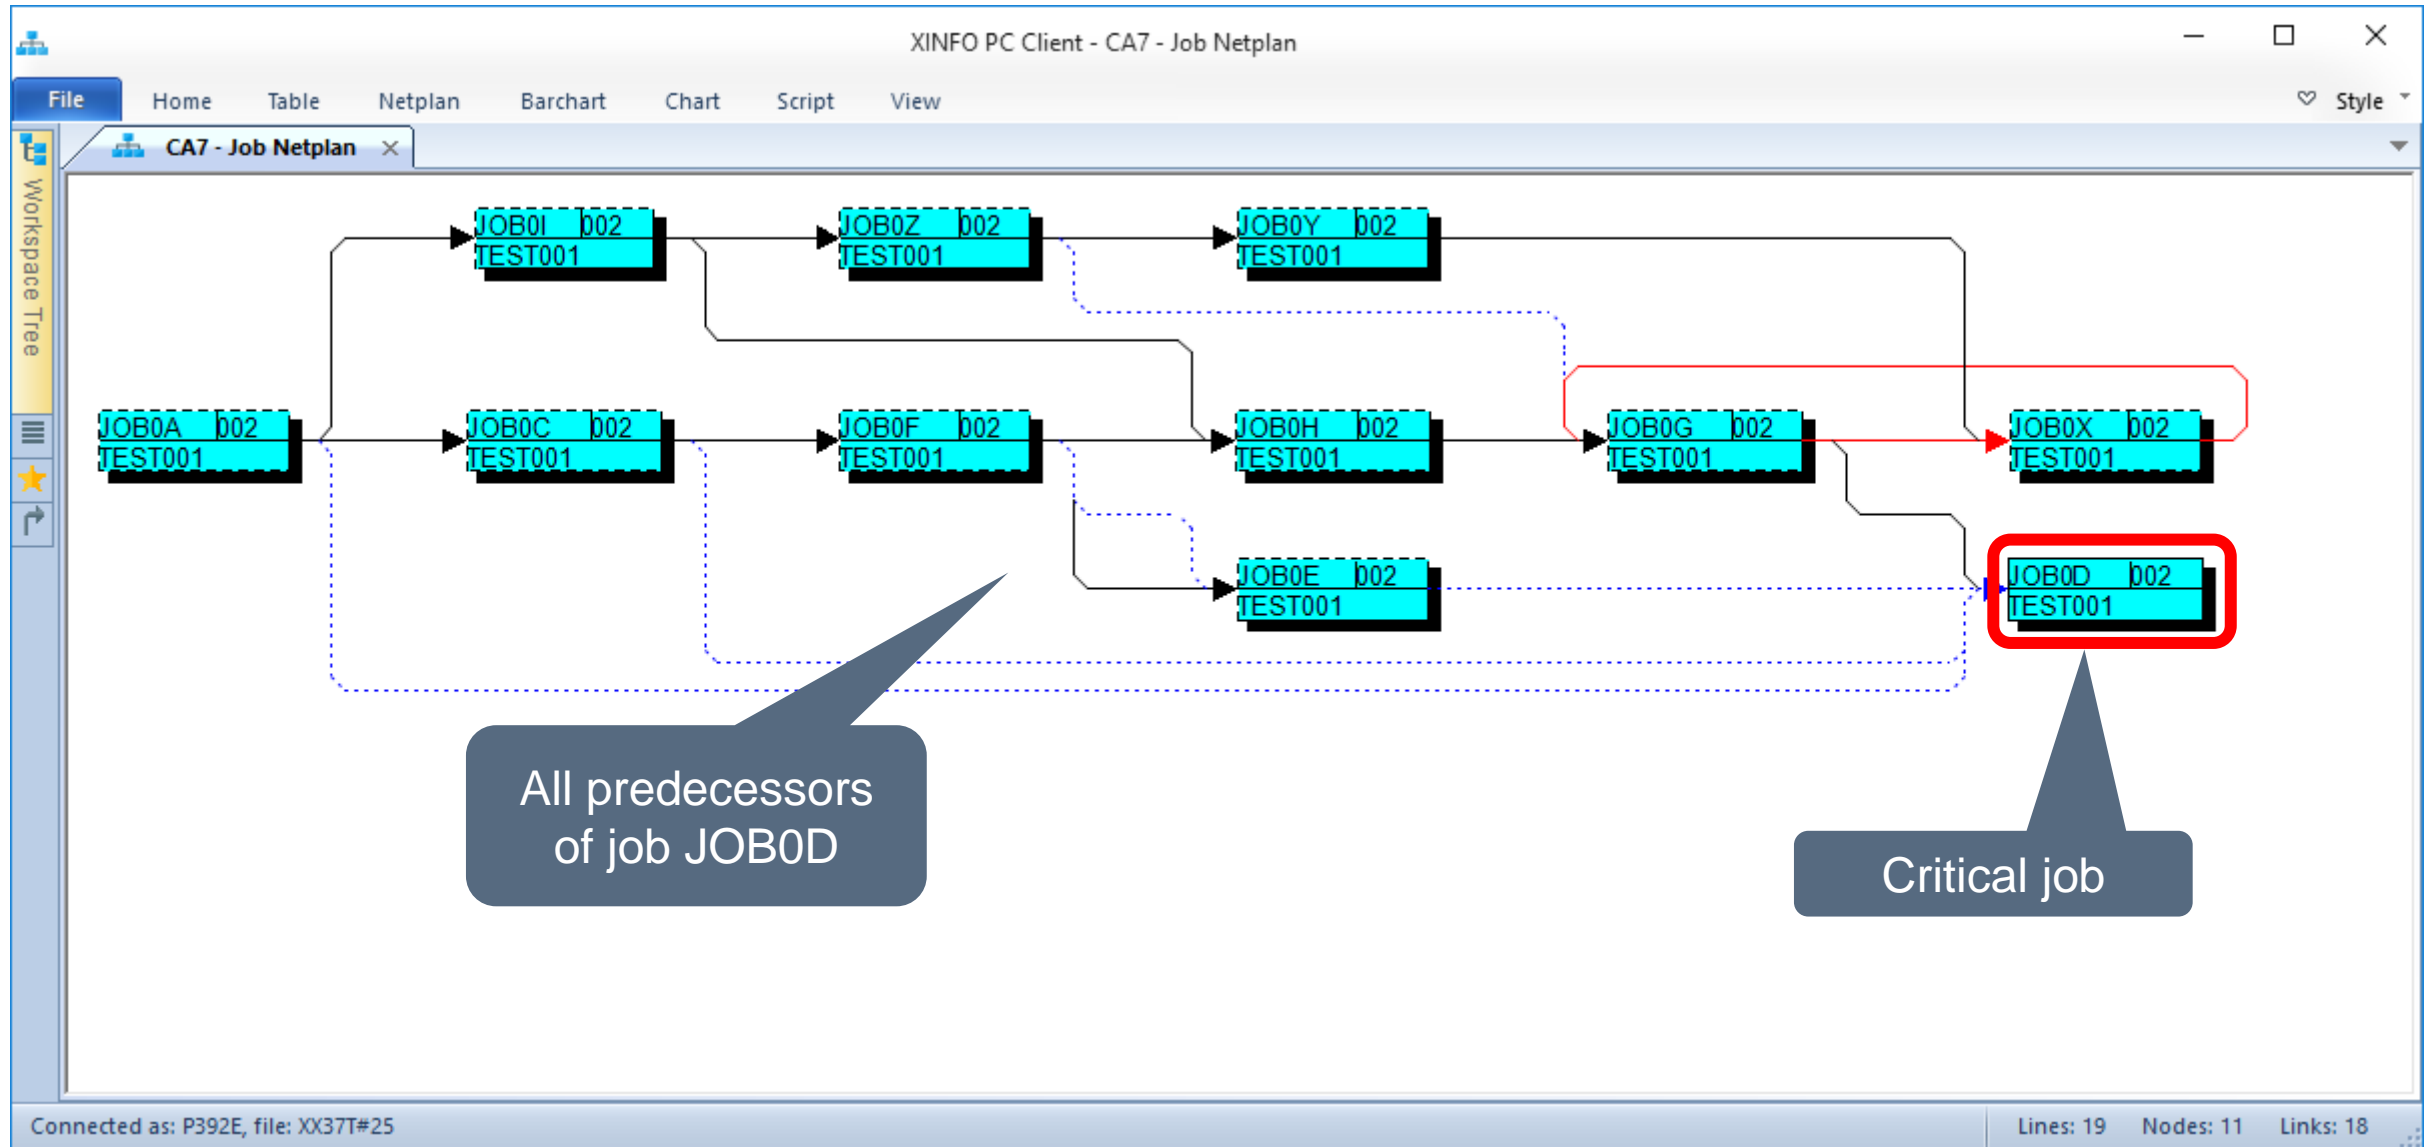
XINFO PC Client - CA7 - Job Netplan

File Home Table Netplan Barchart Chart Script View Style

Workspace Tree

CA7 - Job Netplan

JOB0I 002
TEST001

JOB0Z 002
TEST001

JOB0Y 002
TEST001

JOB0A 002
TEST001

JOB0C 002
TEST001

JOB0F 002
TEST001

JOB0H 002
TEST001

JOB0G 002
TEST001

JOB0X 002
TEST001

JOB0E 002
TEST001

JOB0D 002
TEST001

All predecessors of job JOB0D

Critical job

Connected as: P392E, file: XX37T#25

Lines: 19 Nodes: 11 Links: 18